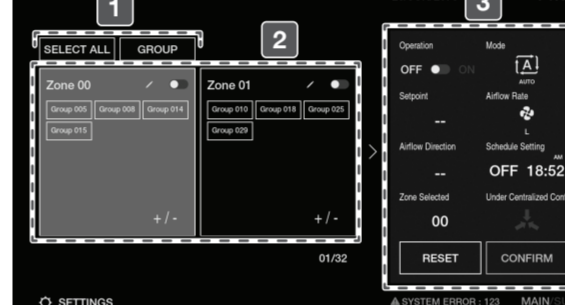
1
2
3
SELECT ALL
GROUP
Zone 00
Group 005
Group 008
Group 014
Group 015
+ / -
Zone 01
Group 010
Group 018
Group 025
Group 029
+ / -
01/32
Operation
OFF
ON
Mode
A
AUTO
Setpoint
--
Airflow Rate
L
Airflow Direction
--
Schedule Setting
OFF
AM
18:52
Zone Selected
00
Under Centralized Con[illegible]
RESET
CONFIRM
SETTINGS
SYSTEM ERROR : 123
MAIN/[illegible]